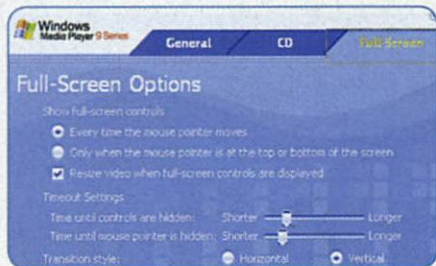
Windows Media Player 9 Series

General

CD

Full Screen

Full-Screen Options

Show full-screen controls

Every time the mouse pointer moves

Only when the mouse pointer is at the top or bottom of the screen

Resize video when full-screen controls are displayed

Timeout Settings

Time until controls are hidden: Shorter Longer

Time until mouse pointer is hidden: Shorter Longer

Transition style: Horizontal Vertical